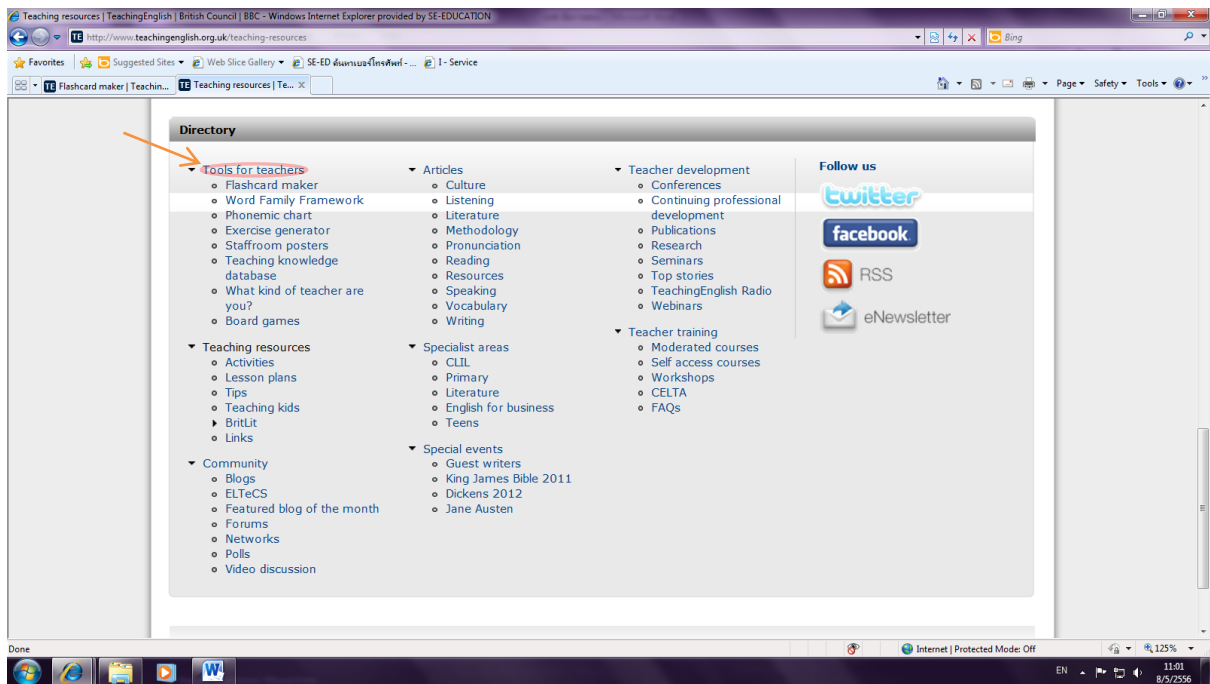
Teaching resources | TeachingEnglish | British Council | BBC - Windows Internet Explorer provided by SE-EDUCATION

http://www.teachingenglish.org.uk/teaching-resources

Bing

Favorites | Suggested Sites ▾ | Web Slice Gallery ▾ | SE-ED ค้นหาเบอร์โทรศัพท์ - ... | I - Service

Flashcard maker | Teachin... | Teaching resources | Te... ×

Page ▾ Safety ▾ Tools ▾

Directory

Tools for teachers
- Flashcard maker
- Word Family Framework
- Phonemic chart
- Exercise generator
- Staffroom posters
- Teaching knowledge database
- What kind of teacher are you?
- Board games

Teaching resources
- Activities
- Lesson plans
- Tips
- Teaching kids
- BritLit
- Links

Community
- Blogs
- ELTeCS
- Featured blog of the month
- Forums
- Networks
- Polls
- Video discussion

Articles
- Culture
- Listening
- Literature
- Methodology
- Pronunciation
- Reading
- Resources
- Speaking
- Vocabulary
- Writing

Specialist areas
- CLIL
- Primary
- Literature
- English for business
- Teens

Special events
- Guest writers
- King James Bible 2011
- Dickens 2012
- Jane Austen

Teacher development
- Conferences
- Continuing professional development
- Publications
- Research
- Seminars
- Top stories
- TeachingEnglish Radio
- Webinars

Teacher training
- Moderated courses
- Self access courses
- Workshops
- CELTA
- FAQs

Follow us
twitter
facebook
RSS
eNewsletter

Done | Internet | Protected Mode: Off | 125%

EN | 11:01 | 8/5/2556